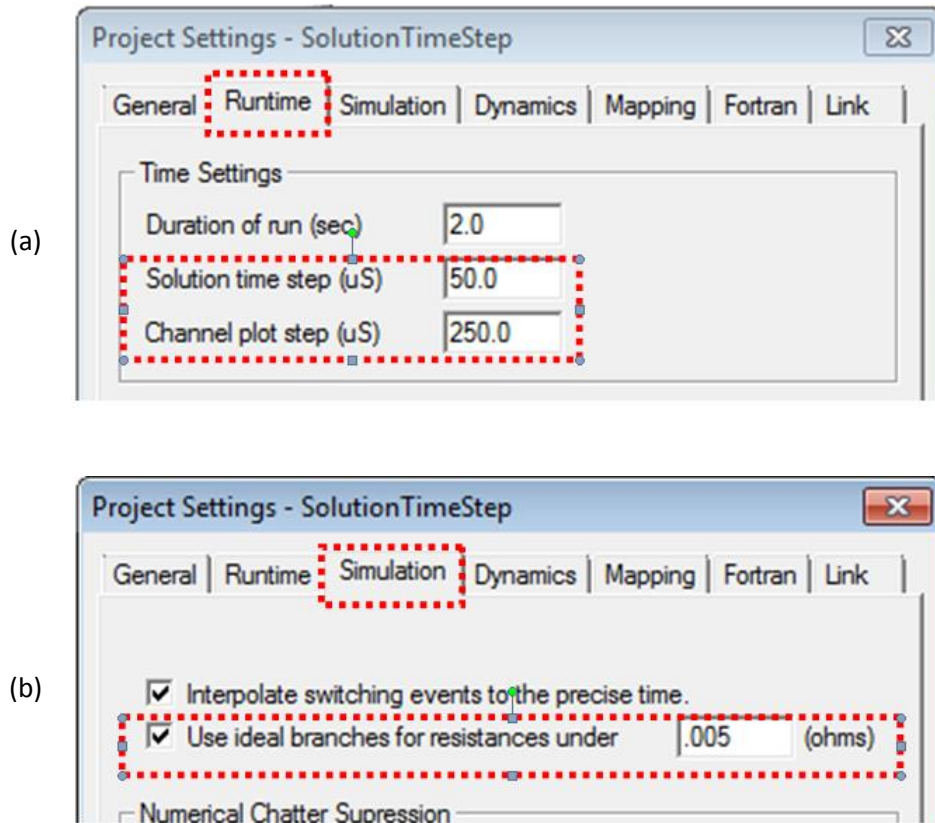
(a)

Project Settings - SolutionTimeStep

General | Runtime | Simulation | Dynamics | Mapping | Fortran | Link

Time Settings

Duration of run (sec) 2.0

Solution time step (uS) 50.0

Channel plot step (uS) 250.0

(b)

Project Settings - SolutionTimeStep

General | Runtime | Simulation | Dynamics | Mapping | Fortran | Link

☑ Interpolate switching events to the precise time.

☑ Use ideal branches for resistances under .005 (ohms)

Numerical Chatter Supression